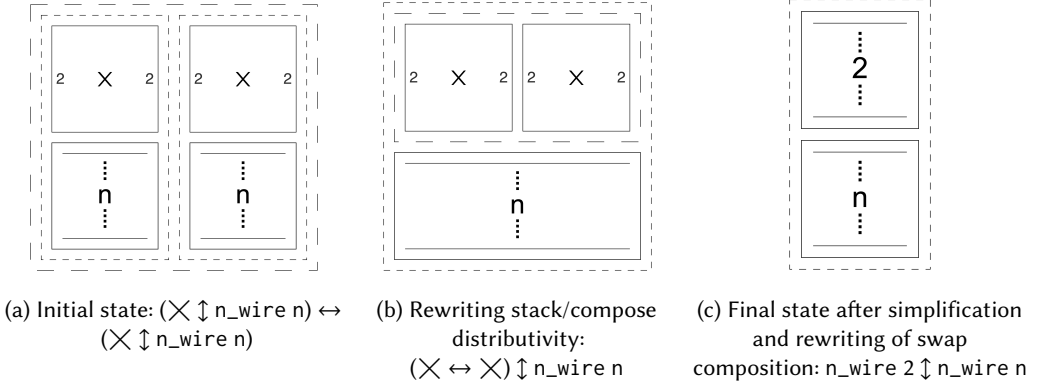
2 × 2 | 2 × 2

n | n

(a) Initial state: (× ↕ n_wire n) ↔ (× ↕ n_wire n)

2 × 2 | 2 × 2

n

(b) Rewriting stack/compose distributivity: (× ↔ ×) ↕ n_wire n

2

n

(c) Final state after simplification and rewriting of swap composition: n_wire 2 ↕ n_wire n